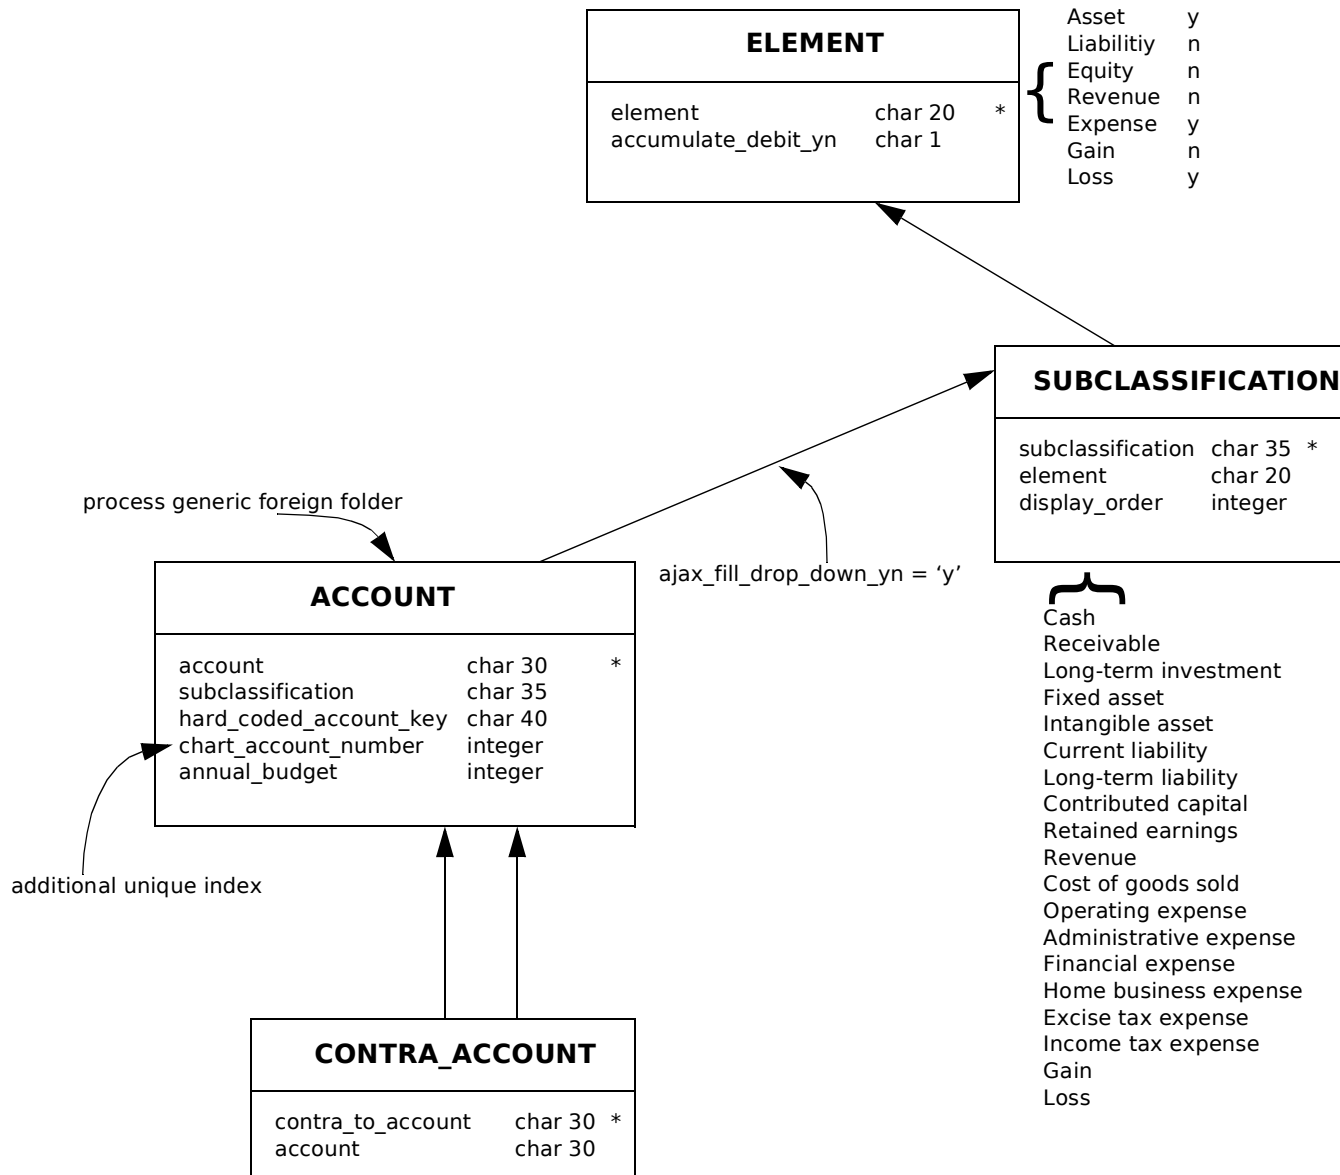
ELEMENT

| | | |
|---|---|---|
| element | char 20 | * |
| accumulate_debit_yn | char 1 | |

| | |
|---|---|
| Asset | y |
| Liabilitiy | n |
| Equity | n |
| Revenue | n |
| Expense | y |
| Gain | n |
| Loss | y |

SUBCLASSIFICATION

| | | |
|---|---|---|
| subclassification | char 35 | * |
| element | char 20 | |
| display_order | integer | |

Cash
Receivable
Long-term investment
Fixed asset
Intangible asset
Current liability
Long-term liability
Contributed capital
Retained earnings
Revenue
Cost of goods sold
Operating expense
Administrative expense
Financial expense
Home business expense
Excise tax expense
Income tax expense
Gain
Loss

process generic foreign folder

ajax_fill_drop_down_yn = 'y'

ACCOUNT

| | | |
|---|---|---|
| account | char 30 | * |
| subclassification | char 35 | |
| hard_coded_account_key | char 40 | |
| chart_account_number | integer | |
| annual_budget | integer | |

additional unique index

CONTRA_ACCOUNT

| | | |
|---|---|---|
| contra_to_account | char 30 | * |
| account | char 30 | |